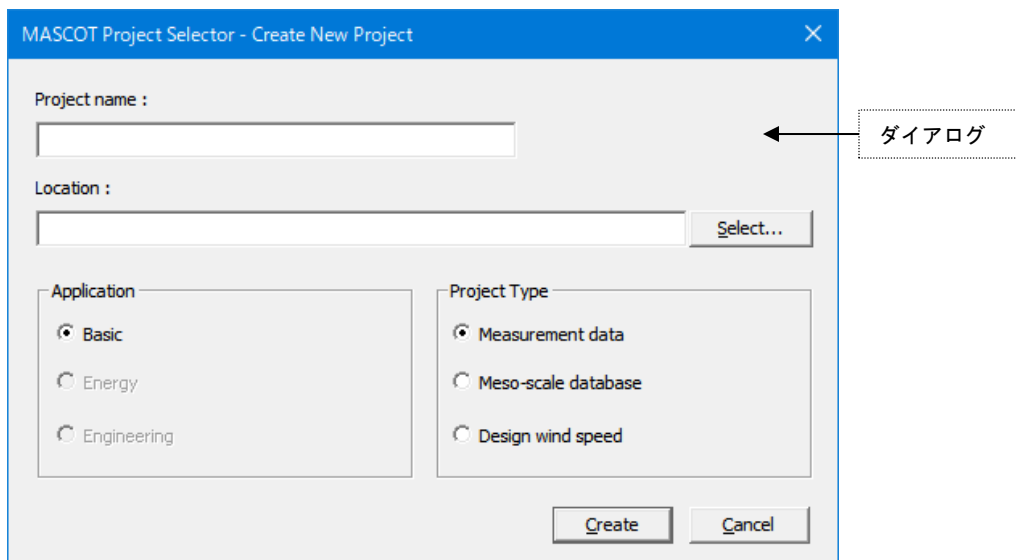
MASCOT Project Selector - Create New Project

Project name :

ダイアログ

Location :

Select...

Application

Basic

Energy

Engineering

Project Type

Measurement data

Meso-scale database

Design wind speed

Create

Cancel